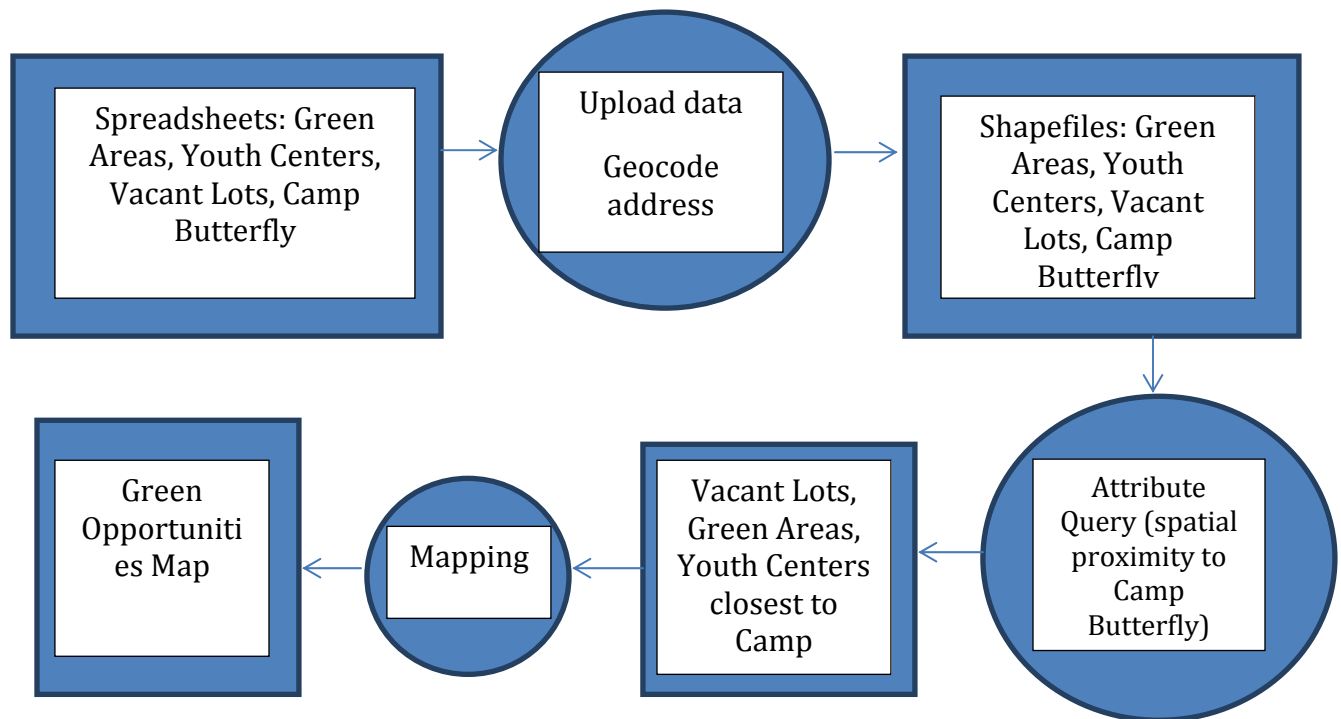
Spreadsheets: Green Areas, Youth Centers, Vacant Lots, Camp Butterfly

Upload data

Geocode address

Shapefiles: Green Areas, Youth Centers, Vacant Lots, Camp Butterfly

Attribute Query (spatial proximity to Camp Butterfly)

Vacant Lots, Green Areas, Youth Centers closest to Camp

Mapping

Green Opportuniti es Map